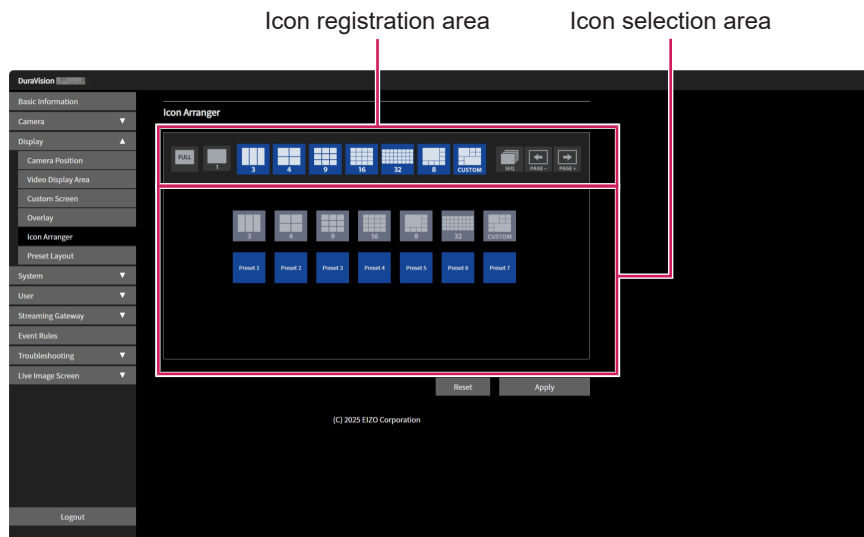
Icon registration area

Icon selection area

DuraVision

Basic Information
Camera ▼
Display ▲
Camera Position
Video Display Area
Custom Screen
Overlay
Icon Arranger
Preset Layout
System ▼
User ▼
Streaming Gateway ▼
Event Rules
Troubleshooting ▼
Live Image Screen ▼

Logout

Icon Arranger

FULL 1 3 4 9 16 32 8 CUSTOM SEQ PAGE – PAGE +

3 4 9 16 8 32 CUSTOM

Preset 1 Preset 2 Preset 3 Preset 4 Preset 5 Preset 6 Preset 7

Reset Apply

(C) 2025 EIZO Corporation